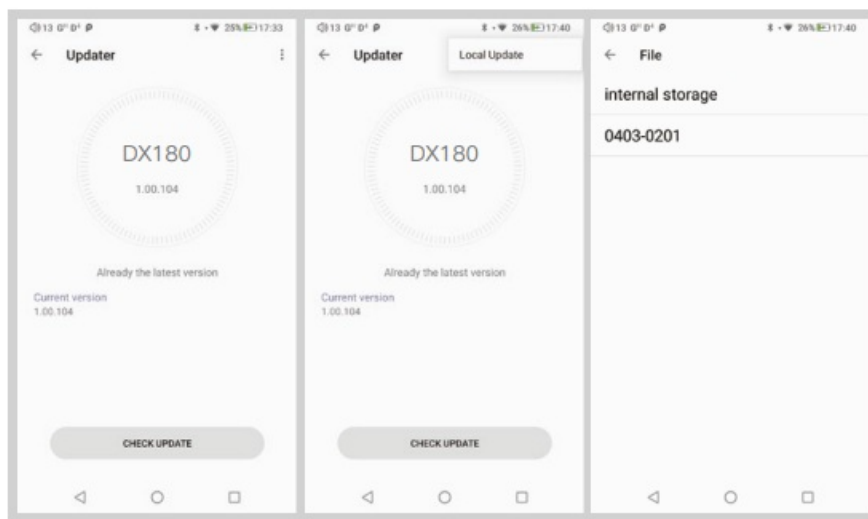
13 25% 17:33

Updater

DX180

1.00.104

Already the latest version

Current version
1.00.104

CHECK UPDATE

13 26% 17:40

Updater

Local Update

DX180

1.00.104

Already the latest version

Current version
1.00.104

CHECK UPDATE

13 26% 17:40

File

internal storage

0403-0201